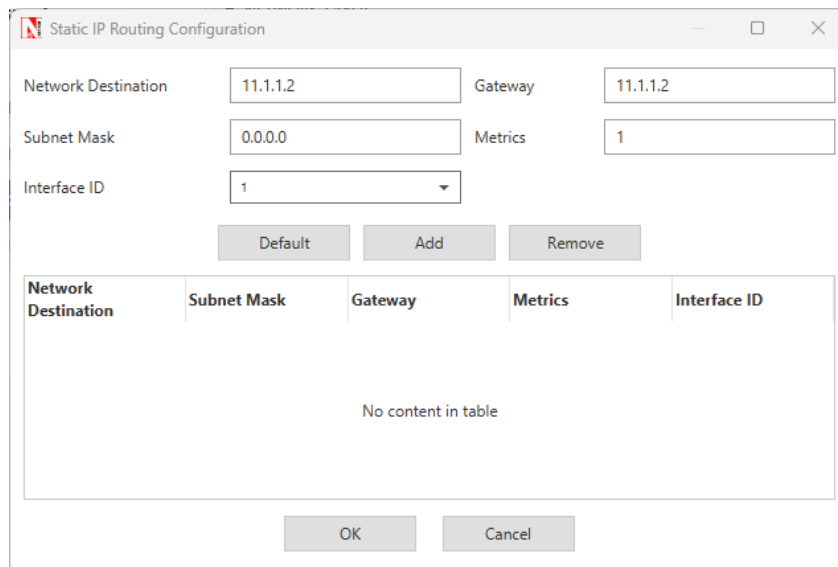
Static IP Routing Configuration

Network Destination 11.1.1.2
Gateway 11.1.1.2
Subnet Mask 0.0.0.0
Metrics 1
Interface ID 1

Default Add Remove

| Network Destination | Subnet Mask | Gateway | Metrics | Interface ID |
|---|---|---|---|---|

No content in table

OK Cancel